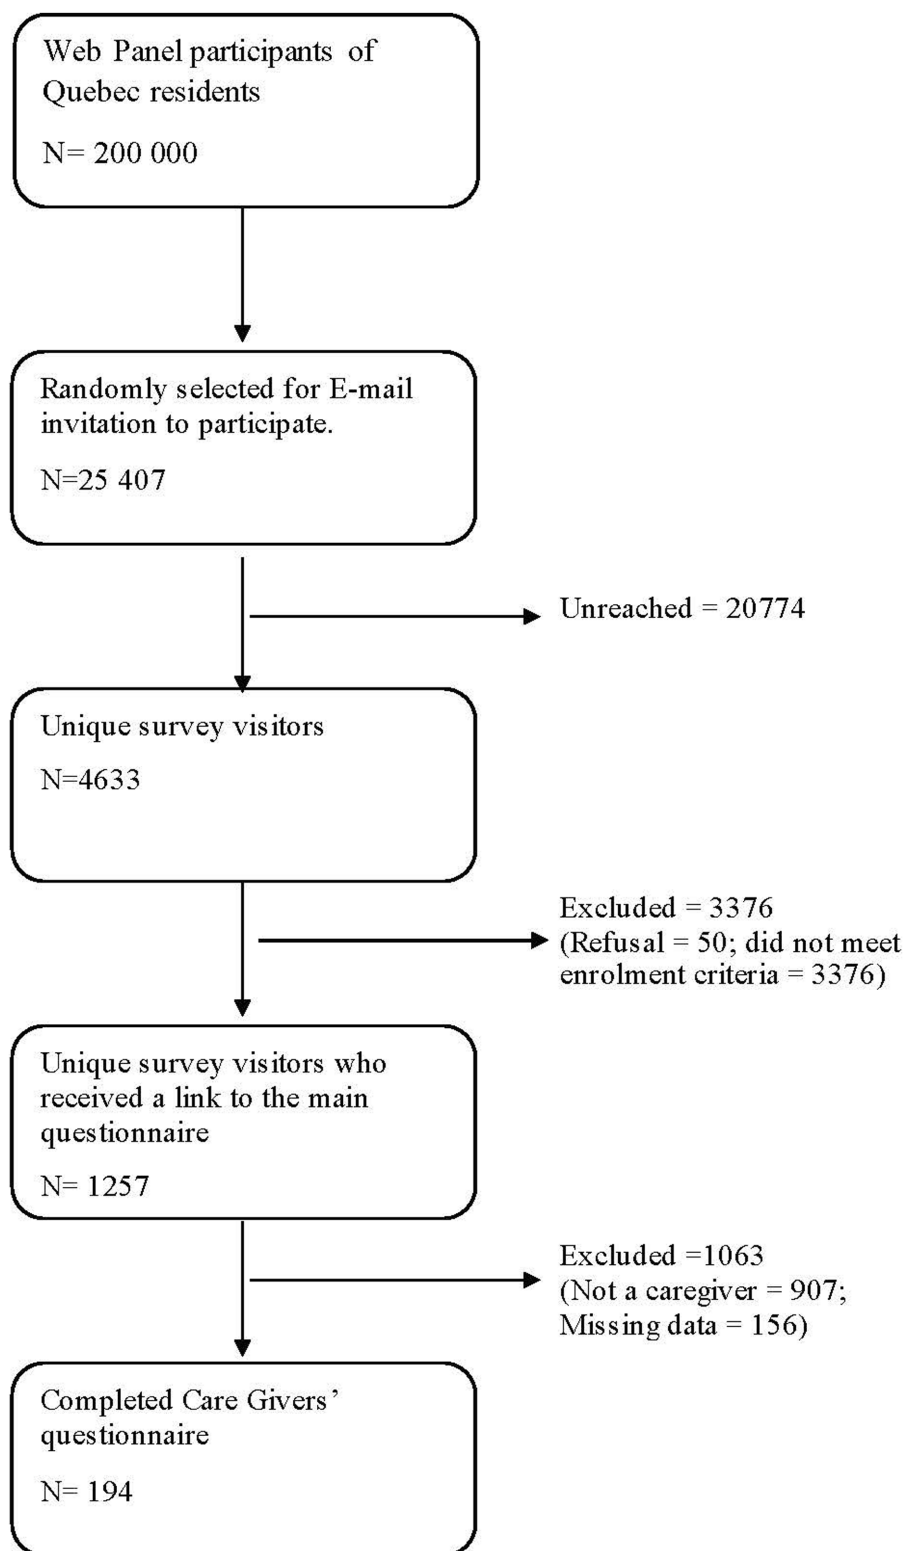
Web Panel participants of Quebec residents

N= 200 000

Randomly selected for E-mail invitation to participate.

N=25 407

Unreached = 20774

Unique survey visitors

N=4633

Excluded = 3376
(Refusal = 50; did not meet enrolment criteria = 3376)

Unique survey visitors who received a link to the main questionnaire

N= 1257

Excluded =1063
(Not a caregiver = 907; Missing data = 156)

Completed Care Givers' questionnaire

N= 194